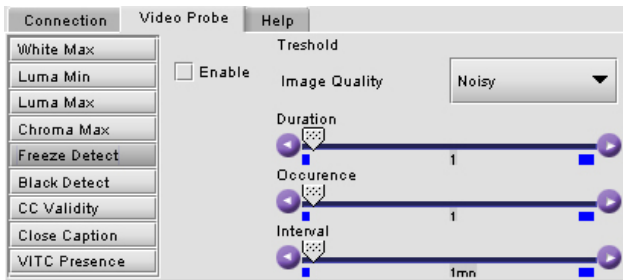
Connection
Video Probe
Help

White Max
Luma Min
Luma Max
Chroma Max
Freeze Detect
Black Detect
CC Validity
Close Caption
VITC Presence

Enable

Treshold

Image Quality
Noisy

Duration
1

Occurence
1

Interval
1mn